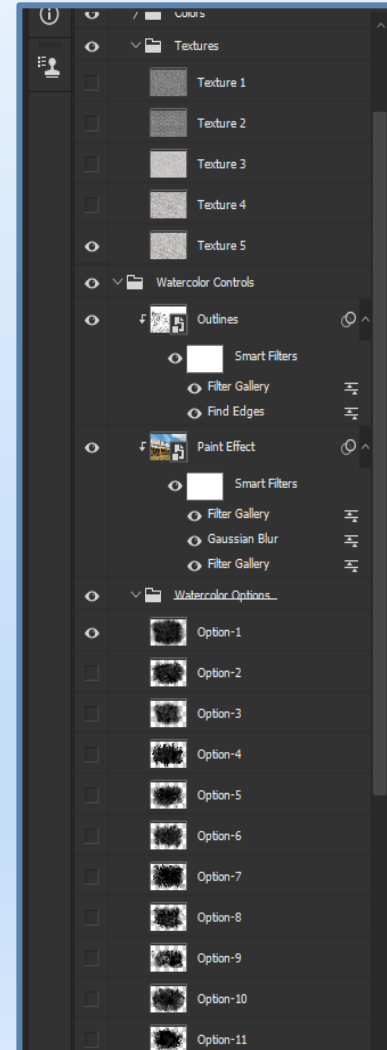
Colors
Textures
Texture 1
Texture 2
Texture 3
Texture 4
Texture 5
Watercolor Controls
Outlines
Smart Filters
Filter Gallery
Find Edges
Paint Effect
Smart Filters
Filter Gallery
Gaussian Blur
Filter Gallery
Watercolor Options
Option-1
Option-2
Option-3
Option-4
Option-5
Option-6
Option-7
Option-8
Option-9
Option-10
Option-11